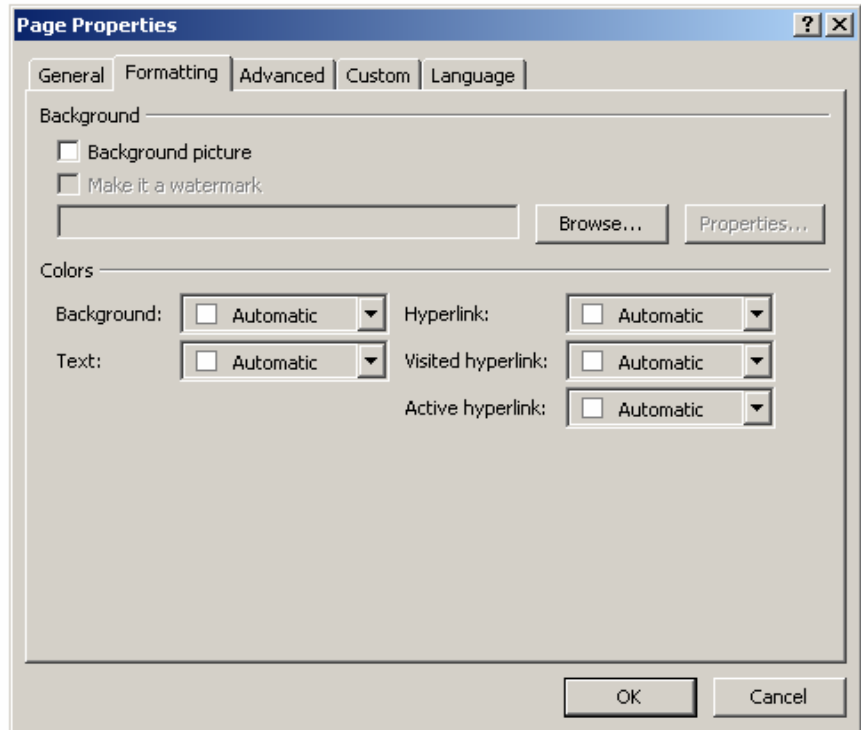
Page Properties

?

General Formatting Advanced Custom Language

Background

Background picture

Make it a watermark

Browse...

Properties...

Colors

Background: Automatic

Text: Automatic

Hyperlink: Automatic

Visited hyperlink: Automatic

Active hyperlink: Automatic

OK

Cancel